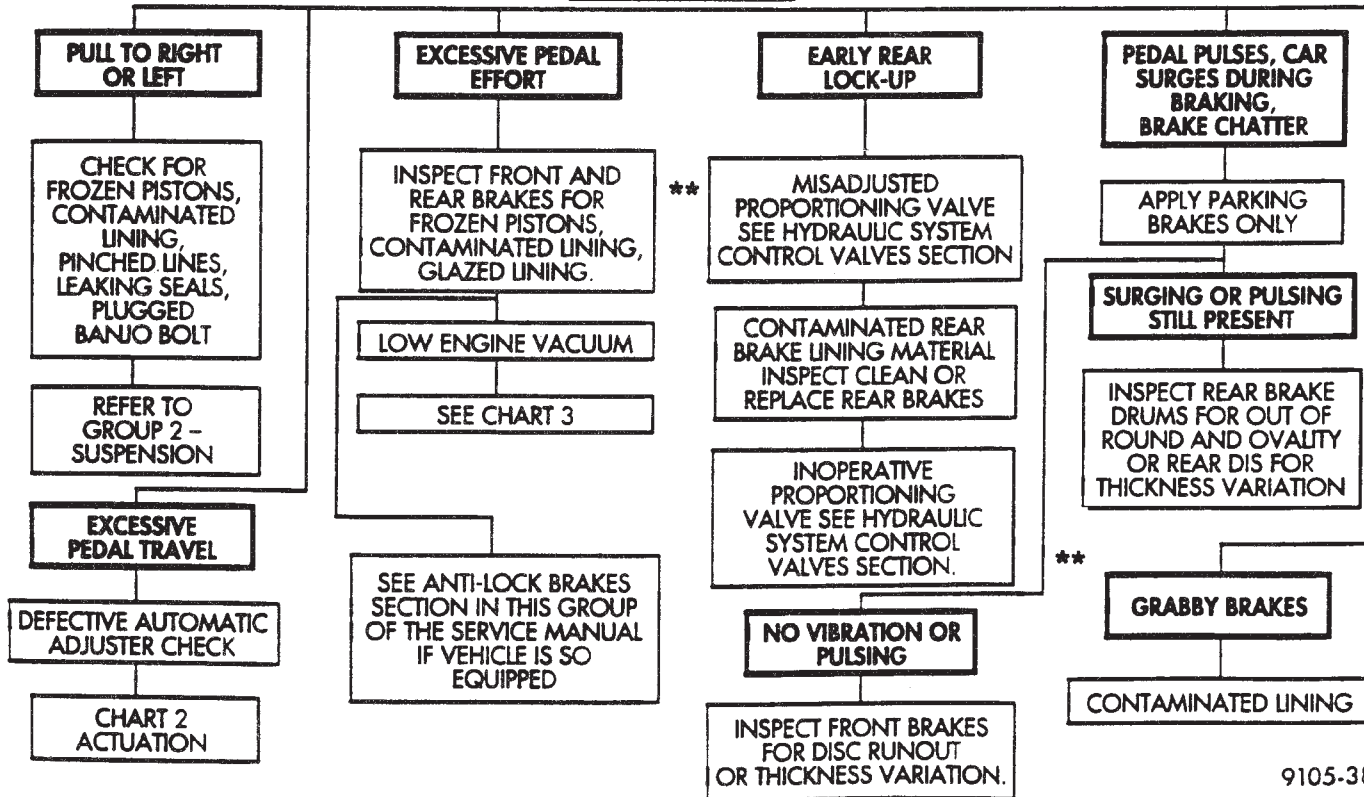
PULL TO RIGHT OR LEFT

CHECK FOR FROZEN PISTONS, CONTAMINATED LINING, PINCHED LINES, LEAKING SEALS, PLUGGED BANJO BOLT

REFER TO GROUP 2 – SUSPENSION

EXCESSIVE PEDAL TRAVEL

DEFECTIVE AUTOMATIC ADJUSTER CHECK

CHART 2 ACTUATION

EXCESSIVE PEDAL EFFORT

INSPECT FRONT AND REAR BRAKES FOR FROZEN PISTONS, CONTAMINATED LINING, GLAZED LINING.

LOW ENGINE VACUUM

SEE CHART 3

SEE ANTI-LOCK BRAKES SECTION IN THIS GROUP OF THE SERVICE MANUAL IF VEHICLE IS SO EQUIPPED

EARLY REAR LOCK-UP

**

MISADJUSTED PROPORTIONING VALVE SEE HYDRAULIC SYSTEM CONTROL VALVES SECTION

CONTAMINATED REAR BRAKE LINING MATERIAL INSPECT CLEAN OR REPLACE REAR BRAKES

INOPERATIVE PROPORTIONING VALVE SEE HYDRAULIC SYSTEM CONTROL VALVES SECTION.

NO VIBRATION OR PULSING

INSPECT FRONT BRAKES FOR DISC RUNOUT OR THICKNESS VARIATION.

PEDAL PULSES, CAR SURGES DURING BRAKING, BRAKE CHATTER

APPLY PARKING BRAKES ONLY

SURGING OR PULSING STILL PRESENT

INSPECT REAR BRAKE DRUMS FOR OUT OF ROUND AND OVALITY OR REAR DIS FOR THICKNESS VARIATION

**

GRABBY BRAKES

CONTAMINATED LINING

9105-3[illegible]